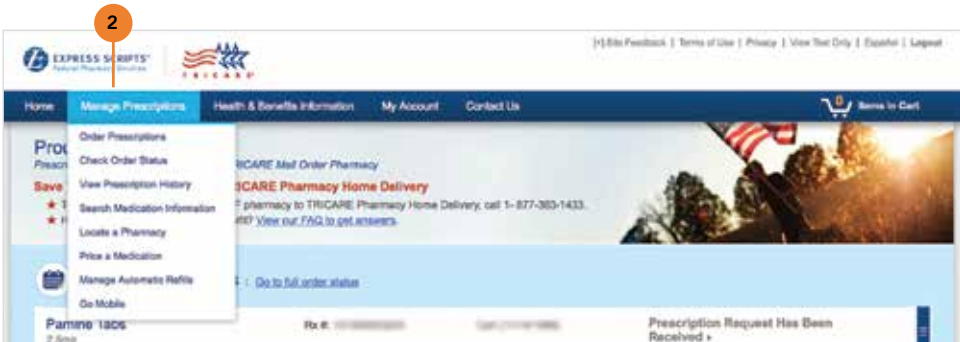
2

EXPRESS SCRIPTS® Federal Pharmacy Services

TRICARE

[+] Site Feedback | Terms of Use | Privacy | View Text Only | Español | Logout

Home Manage Prescriptions Health & Benefits Information My Account Contact Us

0 Items in Cart

Order Prescriptions
Check Order Status
View Prescription History
Search Medication Information
Locate a Pharmacy
Price a Medication
Manage Automatic Refills
Go Mobile

Prod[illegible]
Prescr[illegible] TRICARE Mail Order Pharmacy

Save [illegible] TRICARE Pharmacy Home Delivery

★ T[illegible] pharmacy to TRICARE Pharmacy Home Delivery, call 1-877-363-1433.
★ H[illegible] View our FAQ to get answers.

Go to full order status

Pamine Tabs
2.5mg

Rx #: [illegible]

Prescription Request Has Been Received ›